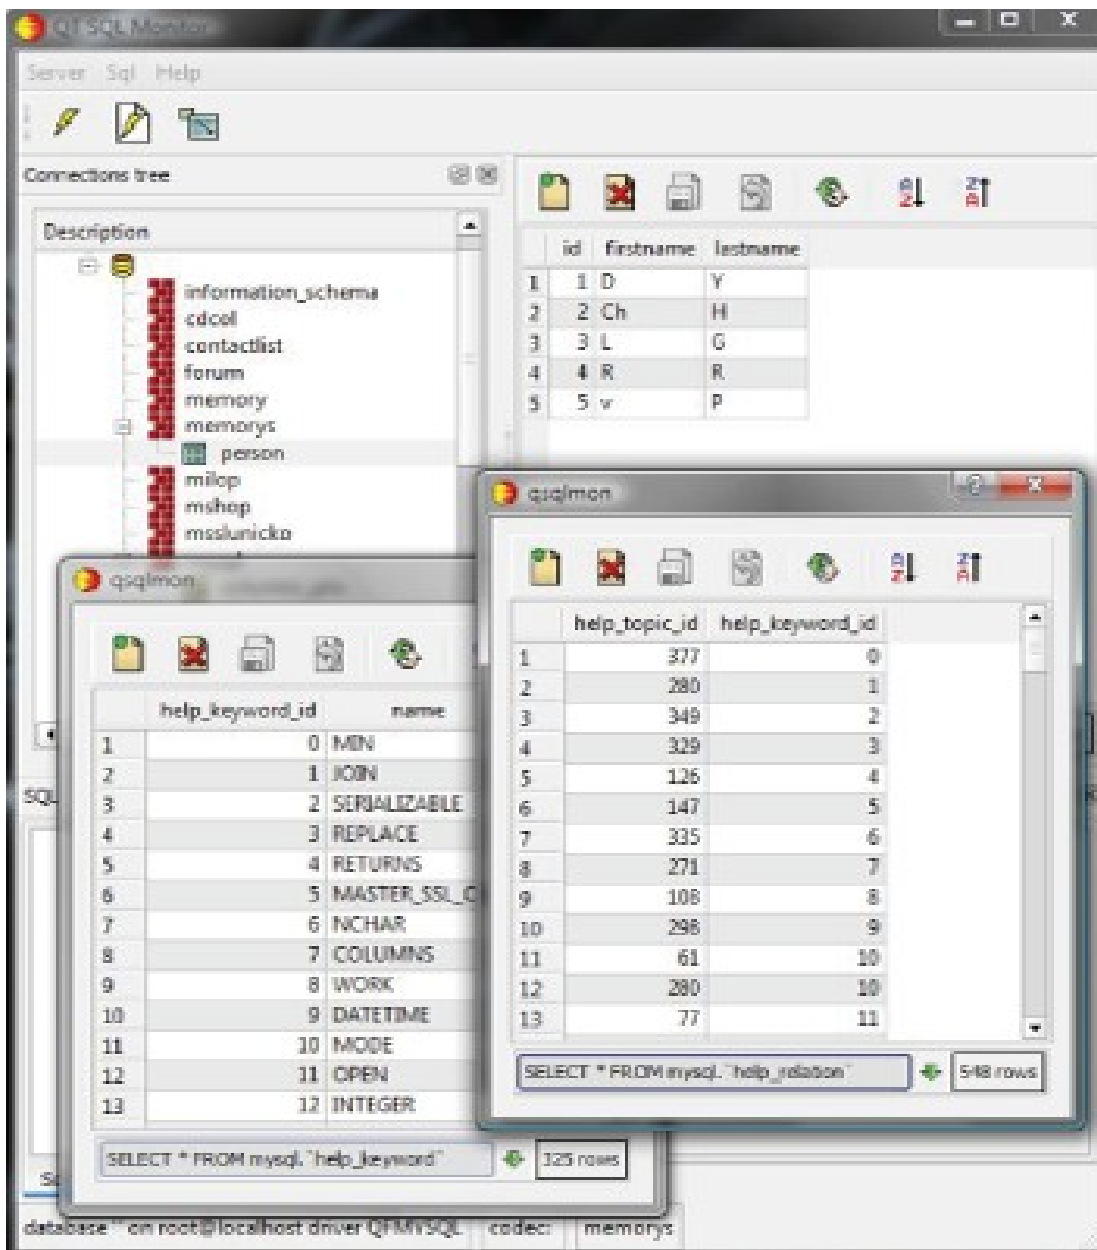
Qt SQL Monitor

Server Sql Help

Connections tree

Description

information_schema
cdcol
contactlist
forum
memory
memorys
person
milop
mshop
msslunicko

| | id | firstname | lastname |
|---|---|---|---|
| 1 | 1 | D | Y |
| 2 | 2 | Ch | H |
| 3 | 3 | L | G |
| 4 | 4 | R | R |
| 5 | 5 | v | P |

qsqlmon

| | help_topic_id | help_keyword_id |
|---|---|---|
| 1 | 377 | 0 |
| 2 | 280 | 1 |
| 3 | 349 | 2 |
| 4 | 329 | 3 |
| 5 | 126 | 4 |
| 6 | 147 | 5 |
| 7 | 335 | 6 |
| 8 | 271 | 7 |
| 9 | 108 | 8 |
| 10 | 298 | 9 |
| 11 | 61 | 10 |
| 12 | 280 | 10 |
| 13 | 77 | 11 |

SELECT * FROM mysql.`help_relation`

548 rows

qsqlmon

| | help_keyword_id | name |
|---|---|---|
| 1 | 0 | MIN |
| 2 | 1 | JOIN |
| 3 | 2 | SERIALIZABLE |
| 4 | 3 | REPLACE |
| 5 | 4 | RETURNS |
| 6 | 5 | MASTER_SSL_C |
| 7 | 6 | NCHAR |
| 8 | 7 | COLUMNS |
| 9 | 8 | WORK |
| 10 | 9 | DATETIME |
| 11 | 10 | MODE |
| 12 | 11 | OPEN |
| 13 | 12 | INTEGER |

SELECT * FROM mysql.`help_keyword`

325 rows

SQL

database '' on root@localhost driver QMYSQL codec: memorys